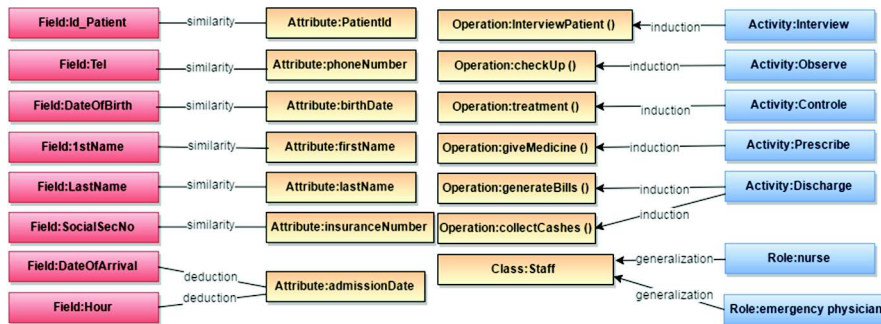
Field:Id_Patient — similarity — Attribute:PatientId

Field:Tel — similarity — Attribute:phoneNumber

Field:DateOfBirth — similarity — Attribute:birthDate

Field:1stName — similarity — Attribute:firstName

Field:LastName — similarity — Attribute:lastName

Field:SocialSecNo — similarity — Attribute:insuranceNumber

Field:DateOfArrival — deduction — Attribute:admissionDate

Field:Hour — deduction — Attribute:admissionDate

Operation:InterviewPatient () — induction — Activity:Interview

Operation:checkUp () — induction — Activity:Observe

Operation:treatment () — induction — Activity:Controle

Operation:giveMedicine () — induction — Activity:Prescribe

Operation:generateBills () — induction — Activity:Discharge

Operation:collectCashes () — induction — Activity:Discharge

Class:Staff — generalization — Role:nurse

Class:Staff — generalization — Role:emergency physician